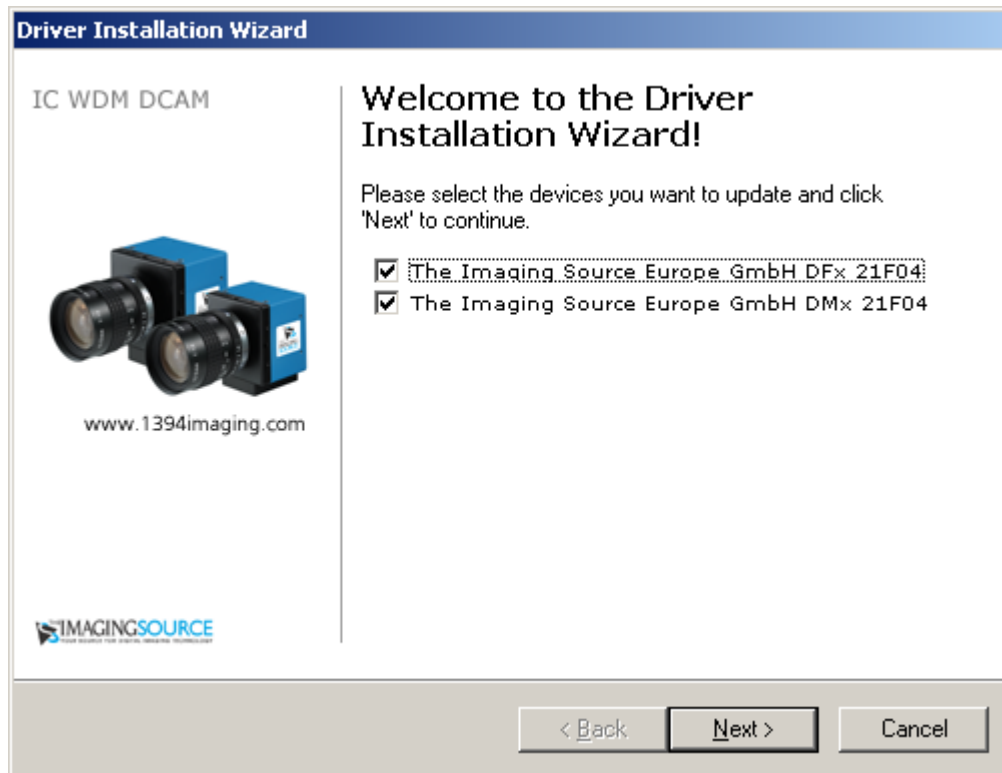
Driver Installation Wizard

IC WDM DCAM

www.1394imaging.com

THE IMAGING SOURCE

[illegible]

Welcome to the Driver Installation Wizard!

Please select the devices you want to update and click 'Next' to continue.

☑ The Imaging Source Europe GmbH DFx 21F04
☑ The Imaging Source Europe GmbH DMx 21F04

< Back   Next >   Cancel